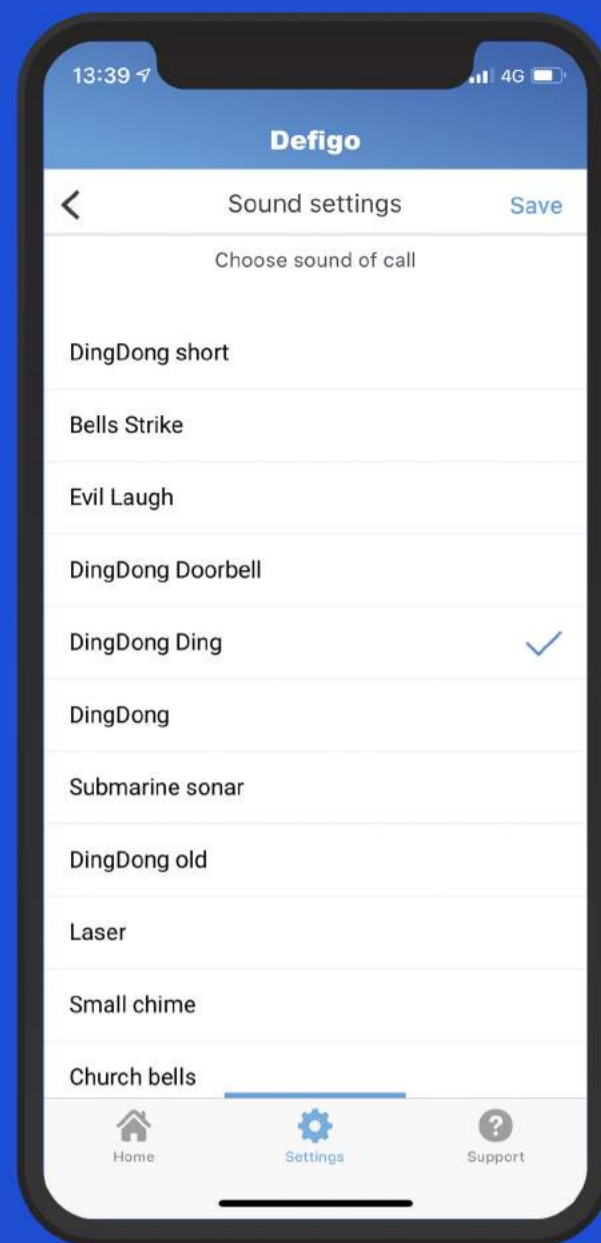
13:39
4G

Defigo

<
Sound settings
Save

Choose sound of call

DingDong short

Bells Strike

Evil Laugh

DingDong Doorbell

DingDong Ding

DingDong

Submarine sonar

DingDong old

Laser

Small chime

Church bells

Home
Settings
Support